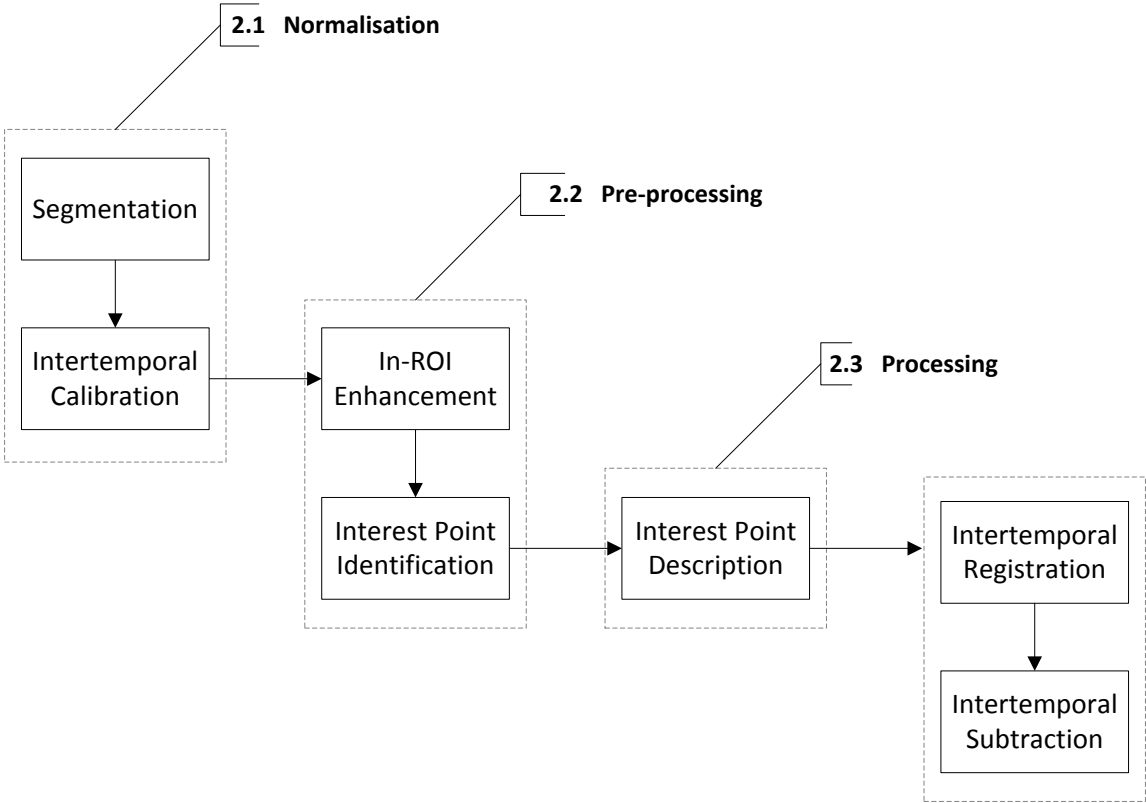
2.1 Normalisation

Segmentation

Intertemporal Calibration

2.2 Pre-processing

In-ROI Enhancement

Interest Point Identification

2.3 Processing

Interest Point Description

Intertemporal Registration

Intertemporal Subtraction